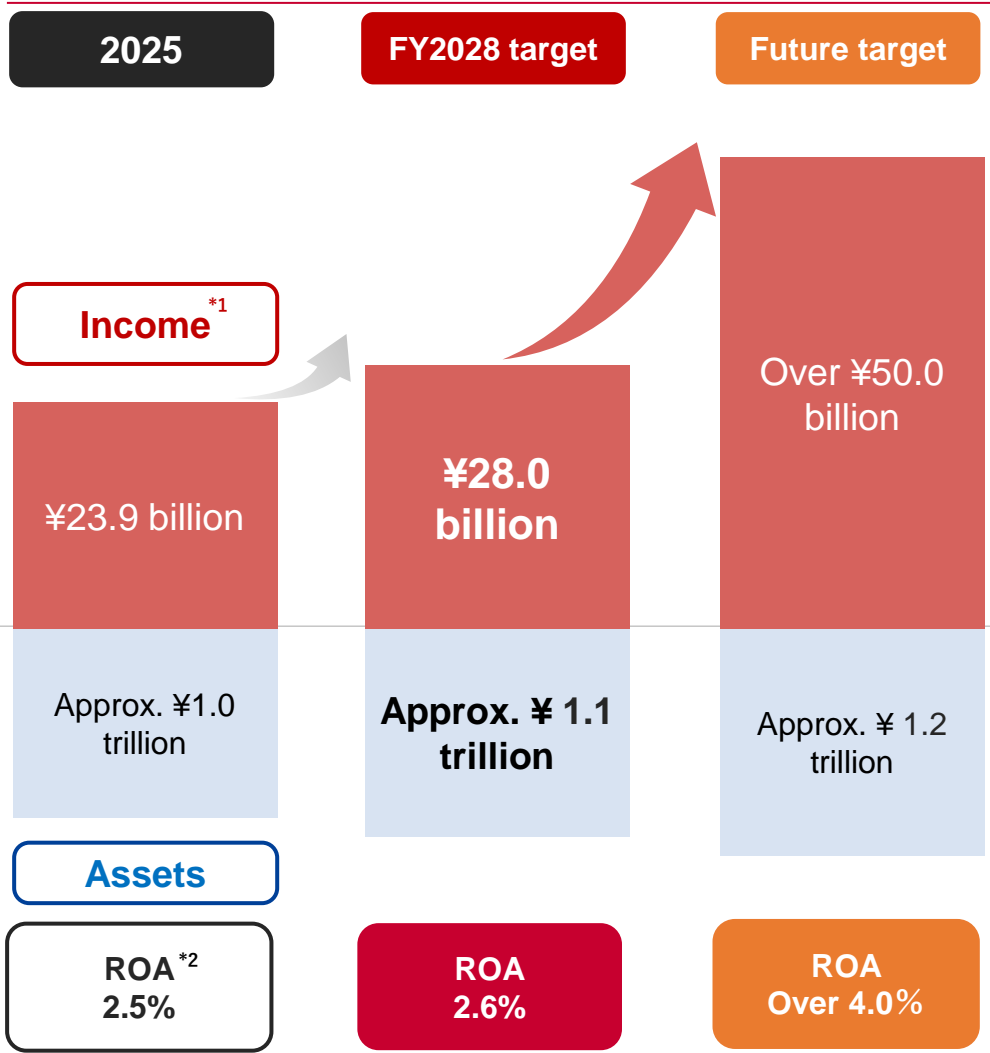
2025

FY2028 target

Future target

Income$^{*1}$

¥23.9 billion

¥28.0 billion

Over ¥50.0 billion

Approx. ¥1.0 trillion

Approx. ¥ 1.1 trillion

Approx. ¥ 1.2 trillion

Assets

ROA$^{*2}$
2.5%

ROA
2.6%

ROA
Over 4.0%